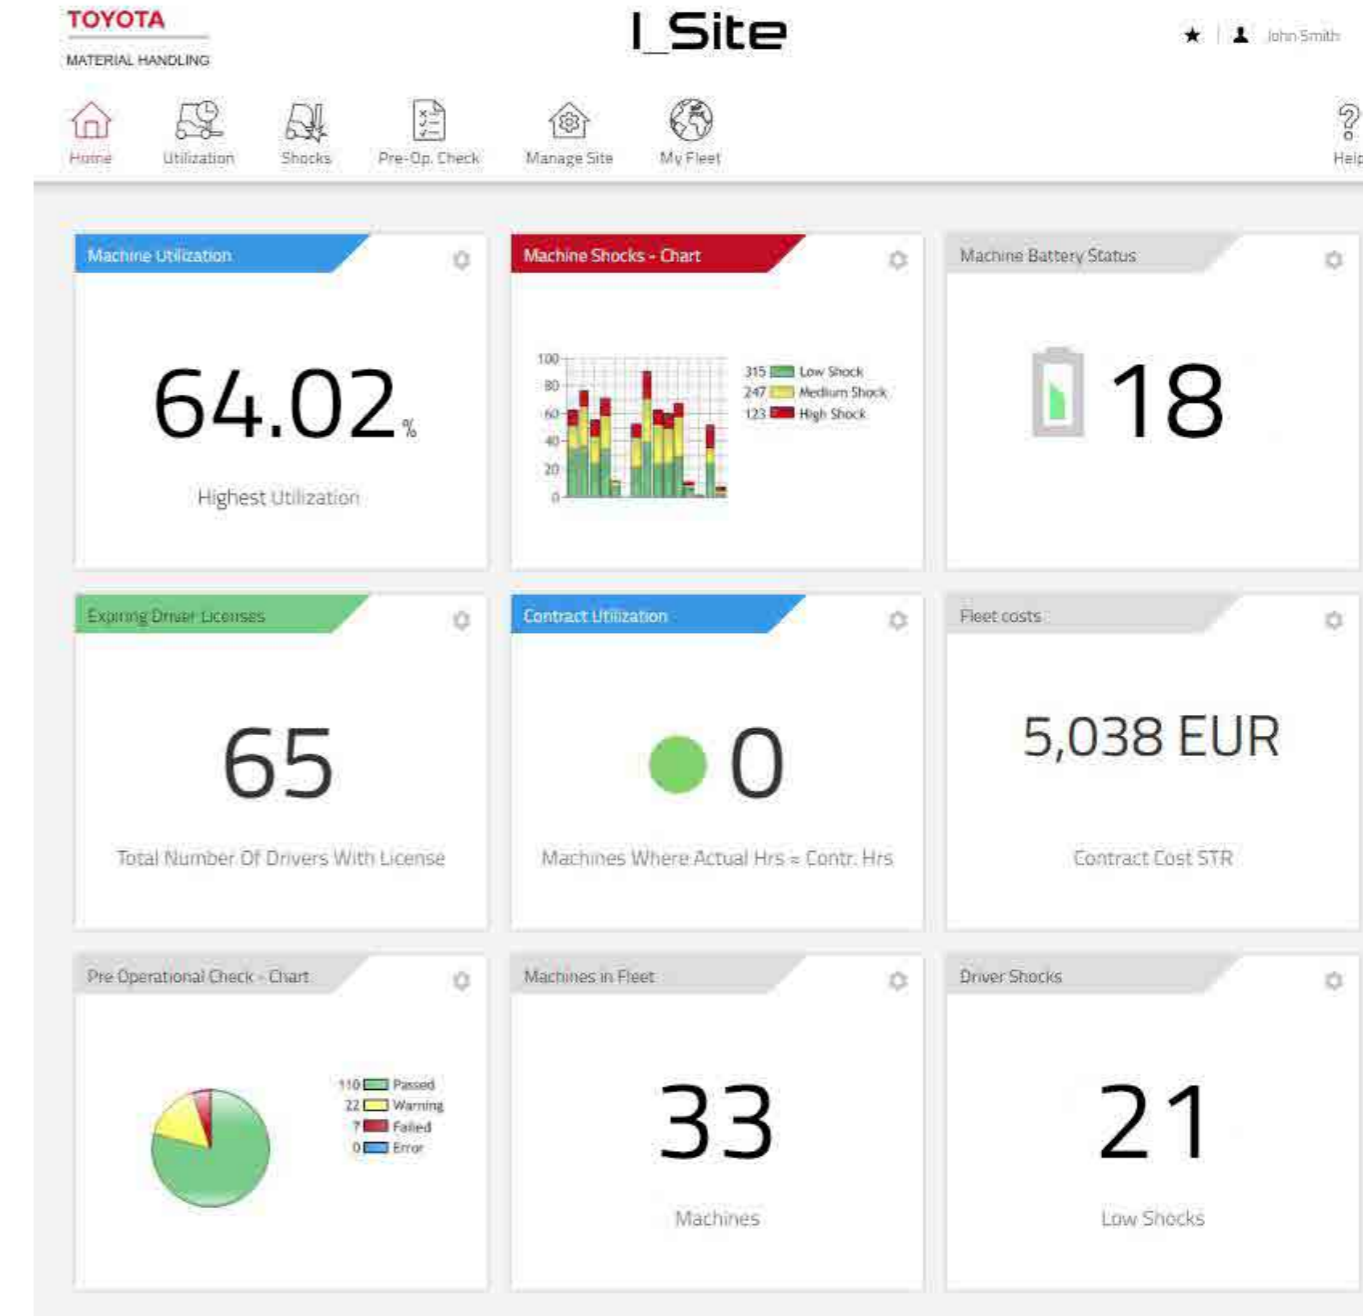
TOYOTA
MATERIAL HANDLING

I_Site

John Smith

Home
Utilization
Shocks
Pre-Op. Check
Manage Site
My Fleet
Help

Machine Utilization

64.02%

Highest Utilization

Machine Shocks - Chart

100
80
60
40
20
0

315 Low Shock
247 Medium Shock
123 High Shock

Machine Battery Status

18

Expiring Driver Licenses

65

Total Number Of Drivers With License

Contract Utilization

0

Machines Where Actual Hrs = Contr. Hrs

Fleet costs

5,038 EUR

Contract Cost STR

Pre Operational Check - Chart

110 Passed
22 Warning
7 Failed
0 Error

Machines in Fleet

33

Machines

Driver Shocks

21

Low Shocks